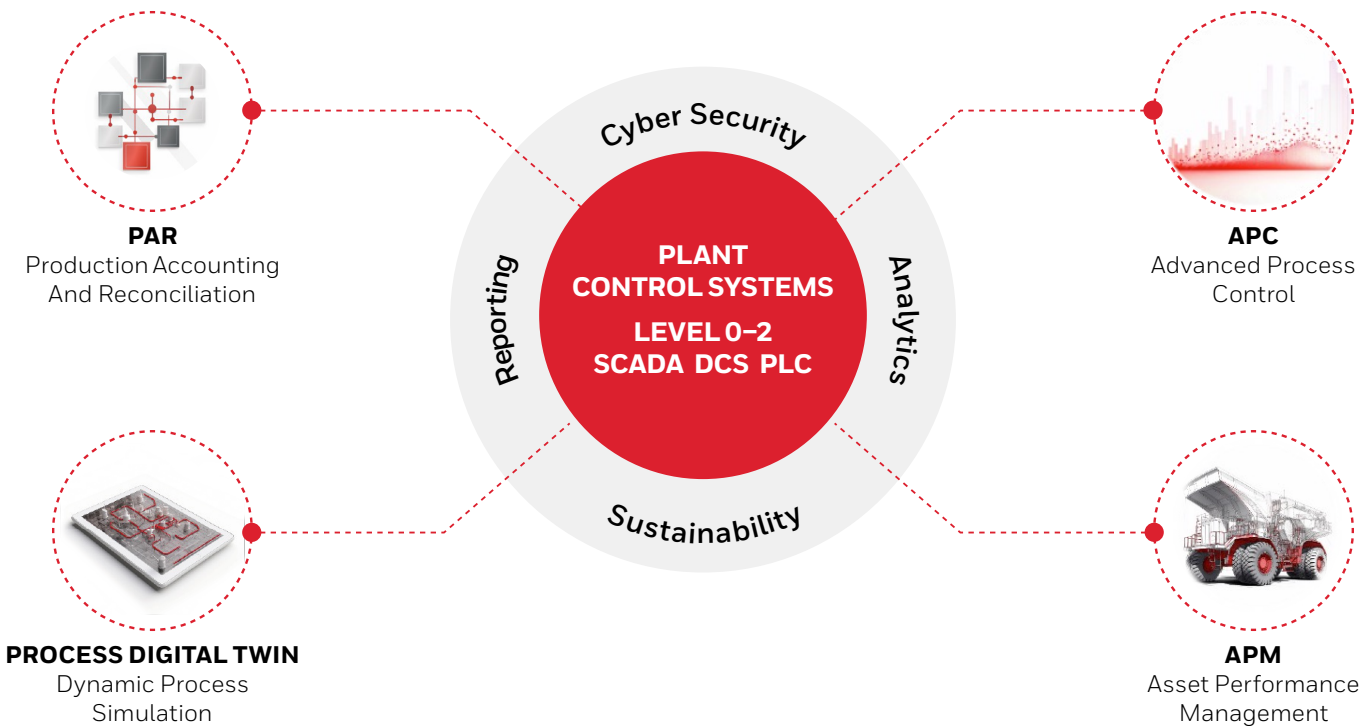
PAR
Production Accounting And Reconciliation

Cyber Security

Reporting

PLANT CONTROL SYSTEMS

LEVEL 0–2
SCADA DCS PLC

Analytics

Sustainability

APC
Advanced Process Control

PROCESS DIGITAL TWIN
Dynamic Process Simulation

APM
Asset Performance Management